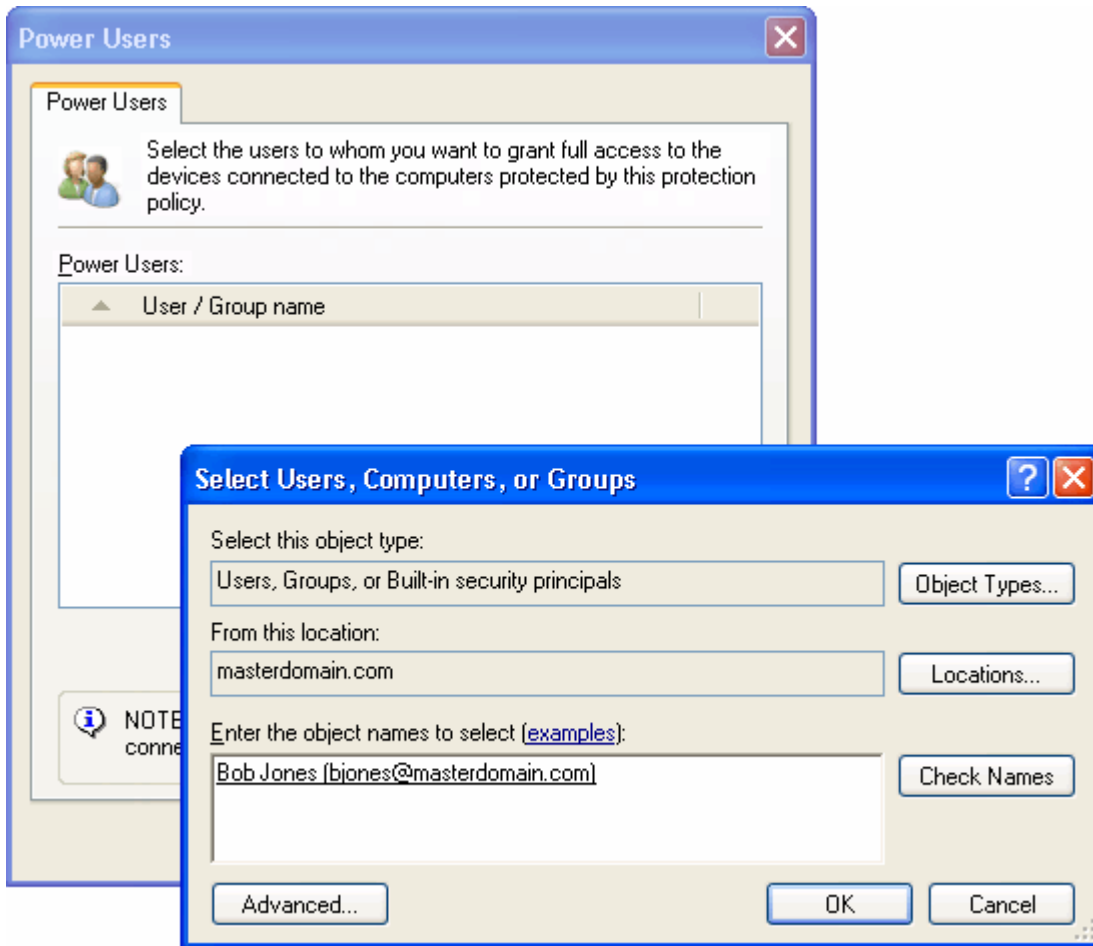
Power Users

Power Users

Select the users to whom you want to grant full access to the devices connected to the computers protected by this protection policy.

Power Users:

User / Group name

NOTE
conne

Select Users, Computers, or Groups

Select this object type:

Users, Groups, or Built-in security principals

Object Types...

From this location:

masterdomain.com

Locations...

Enter the object names to select (examples):

Bob Jones (bjones@masterdomain.com)

Check Names

Advanced...

OK

Cancel